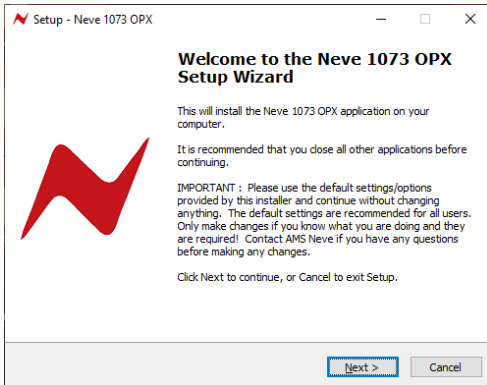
Setup - Neve 1073 OPX

Welcome to the Neve 1073 OPX Setup Wizard

This will install the Neve 1073 OPX application on your computer.

It is recommended that you close all other applications before continuing.

IMPORTANT : Please use the default settings/options provided by this installer and continue without changing anything. The default settings are recommended for all users. Only make changes if you know what you are doing and they are required! Contact AMS Neve if you have any questions before making any changes.

Click Next to continue, or Cancel to exit Setup.

Next >

Cancel